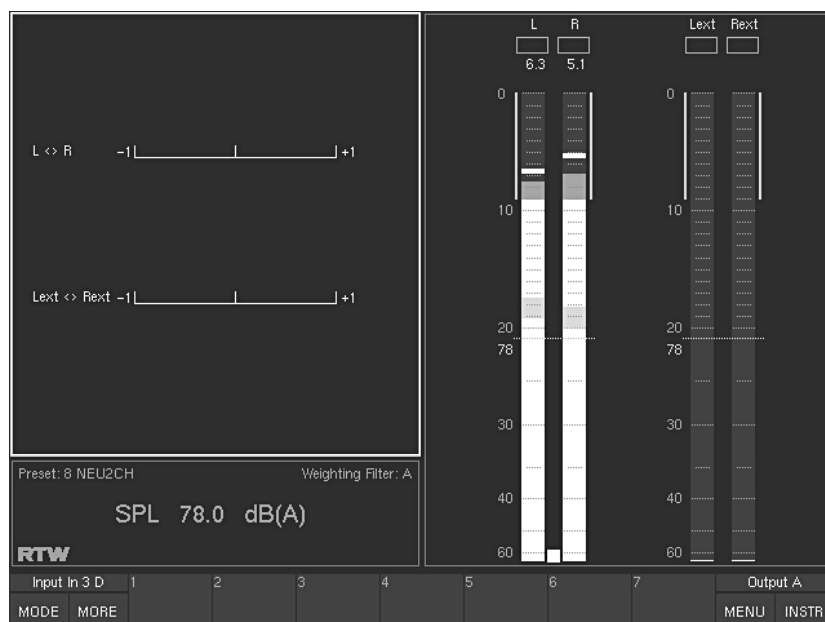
L <> R −1 +1

Lext <> Rext −1 +1

Preset: 8 NEU2CH Weighting Filter: A

SPL 78.0 dB(A)

RTW

L R
6.3 5.1

0
10
20
78
30
40
60

Lext Rext

0
10
20
78
30
40
60

Input In 3 D 1 2 3 4 5 6 7 Output A

MODE MORE MENU INSTR